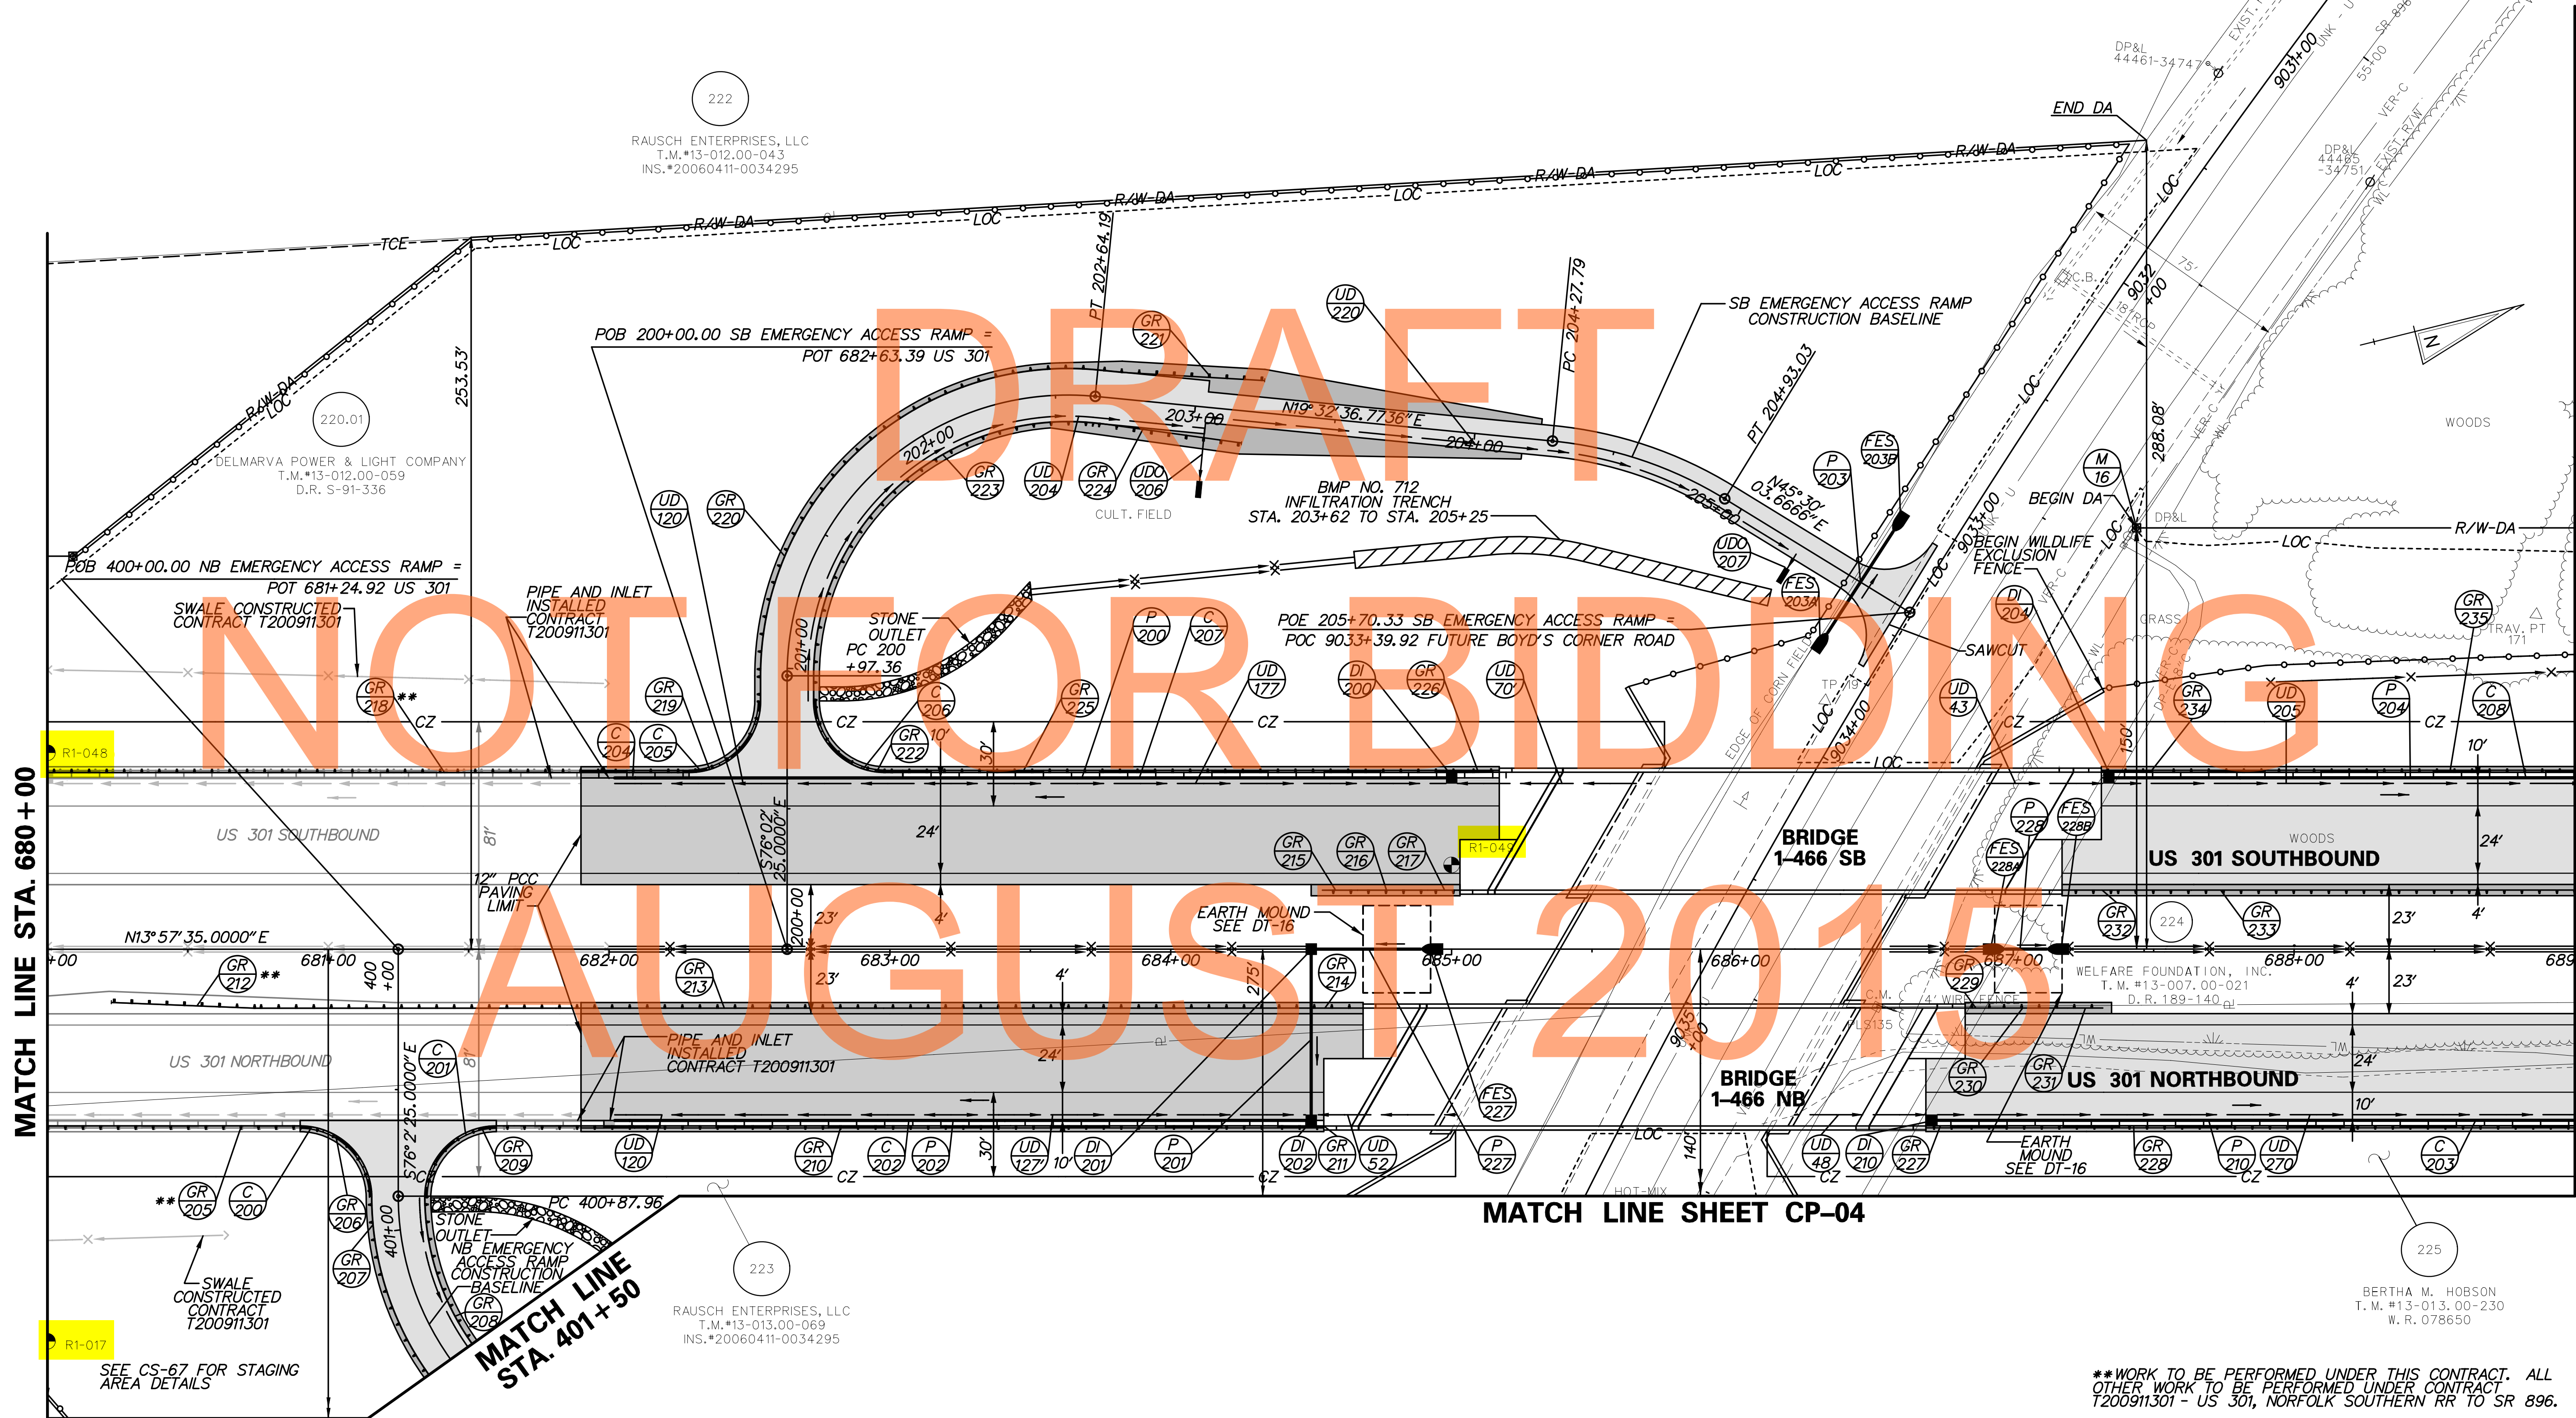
DRAFT
NOT FOR BIDDING
AUGUST 2015

222
RAUSCH ENTERPRISES, LLC
T.M.#13-012.00-043
INS.#20060411-0034295

220.01
DELMARVA POWER & LIGHT COMPANY
T.M.#13-012.00-059
D.R. S-91-336

TCE
R/W-DA
LOC
END DA
DP&L 44461-34747
DP&L 44465-34751
253.53'
PT 202+64.19
PC 204+27.79
POB 200+00.00 SB EMERGENCY ACCESS RAMP = POT 682+63.39 US 301
SB EMERGENCY ACCESS RAMP CONSTRUCTION BASELINE
PT 204+93.03
N19° 32' 36.7736" E
N45° 30' 03.6666" E
202+00
203+00
204+00
205+00
BMP NO. 712 INFILTRATION TRENCH STA. 203+62 TO STA. 205+25
CULT. FIELD
BEGIN DA
BEGIN WILDLIFE EXCLUSION FENCE
WOODS
POB 400+00.00 NB EMERGENCY ACCESS RAMP = POT 681+24.92 US 301
SWALE CONSTRUCTED CONTRACT T200911301
PIPE AND INLET INSTALLED CONTRACT T200911301
STONE OUTLET PC 200 +97.36
POE 205+70.33 SB EMERGENCY ACCESS RAMP = POC 9033+39.92 FUTURE BOYD'S CORNER ROAD
SAWCUT
GRASS
TRAV. PT 171
9031+00
9032+00
9033+00
9034+00
9035+00
75'
288.08'
150'
140'
MATCH LINE STA. 680+00
R1-048
R1-049
R1-017
US 301 SOUTHBOUND
US 301 NORTHBOUND
BRIDGE 1-466 SB
BRIDGE 1-466 NB
12" PCC PAVING LIMIT
N13° 57' 35.0000" E
S76° 02' 25.0000" E
S76° 2' 25.0000" E
681+00
682+00
683+00
684+00
685+00
686+00
687+00
688+00
689
400+00
401+00
201+00
200+00
EARTH MOUND SEE DT-16
WELFARE FOUNDATION, INC. T.M. #13-007.00-021 D.R. 189-140
224
4' WIRE FENCE
PIPE AND INLET INSTALLED CONTRACT T200911301
EDGE OF CORN FIELD
HOT-MIX
CZ
24'
23'
4'
30'
10'
81'
275'
MATCH LINE SHEET CP-04
PC 400+87.96
STONE OUTLET
NB EMERGENCY ACCESS RAMP CONSTRUCTION BASELINE
MATCH LINE STA. 401+50
SWALE CONSTRUCTED CONTRACT T200911301
SEE CS-67 FOR STAGING AREA DETAILS
223
RAUSCH ENTERPRISES, LLC
T.M.#13-013.00-069
INS.#20060411-0034295
225
BERTHA M. HOBSON
T.M. #13-013.00-230
W.R. 078650
GR 221, UD 220, GR 223, UD 204, GR 224, UDO 206, UD 120, GR 220, P 203, FES 203B, M 16, UDO 207, FES 203A, DI 204, GR 235, GR 218, GR 219, C 204, C 205, C 206, GR 222, GR 225, P 200, C 207, UD 177, DI 200, GR 226, UD 70, UD 43, GR 234, UD 205, P 204, C 208, GR 215, GR 216, GR 217, P 228, FES 228B, FES 228A, GR 232, GR 233, GR 212, GR 213, GR 214, GR 229, C 201, GR 209, UD 120, GR 210, C 202, P 202, UD 127, DI 201, P 201, DI 202, GR 211, UD 52, FES 227, P 227, GR 230, GR 231, UD 48, DI 210, GR 227, GR 228, P 210, UD 270, C 203, GR 205, C 200, GR 206, GR 207, GR 208
**WORK TO BE PERFORMED UNDER THIS CONTRACT. ALL OTHER WORK TO BE PERFORMED UNDER CONTRACT T200911301 - US 301, NORFOLK SOUTHERN RR TO SR 896.